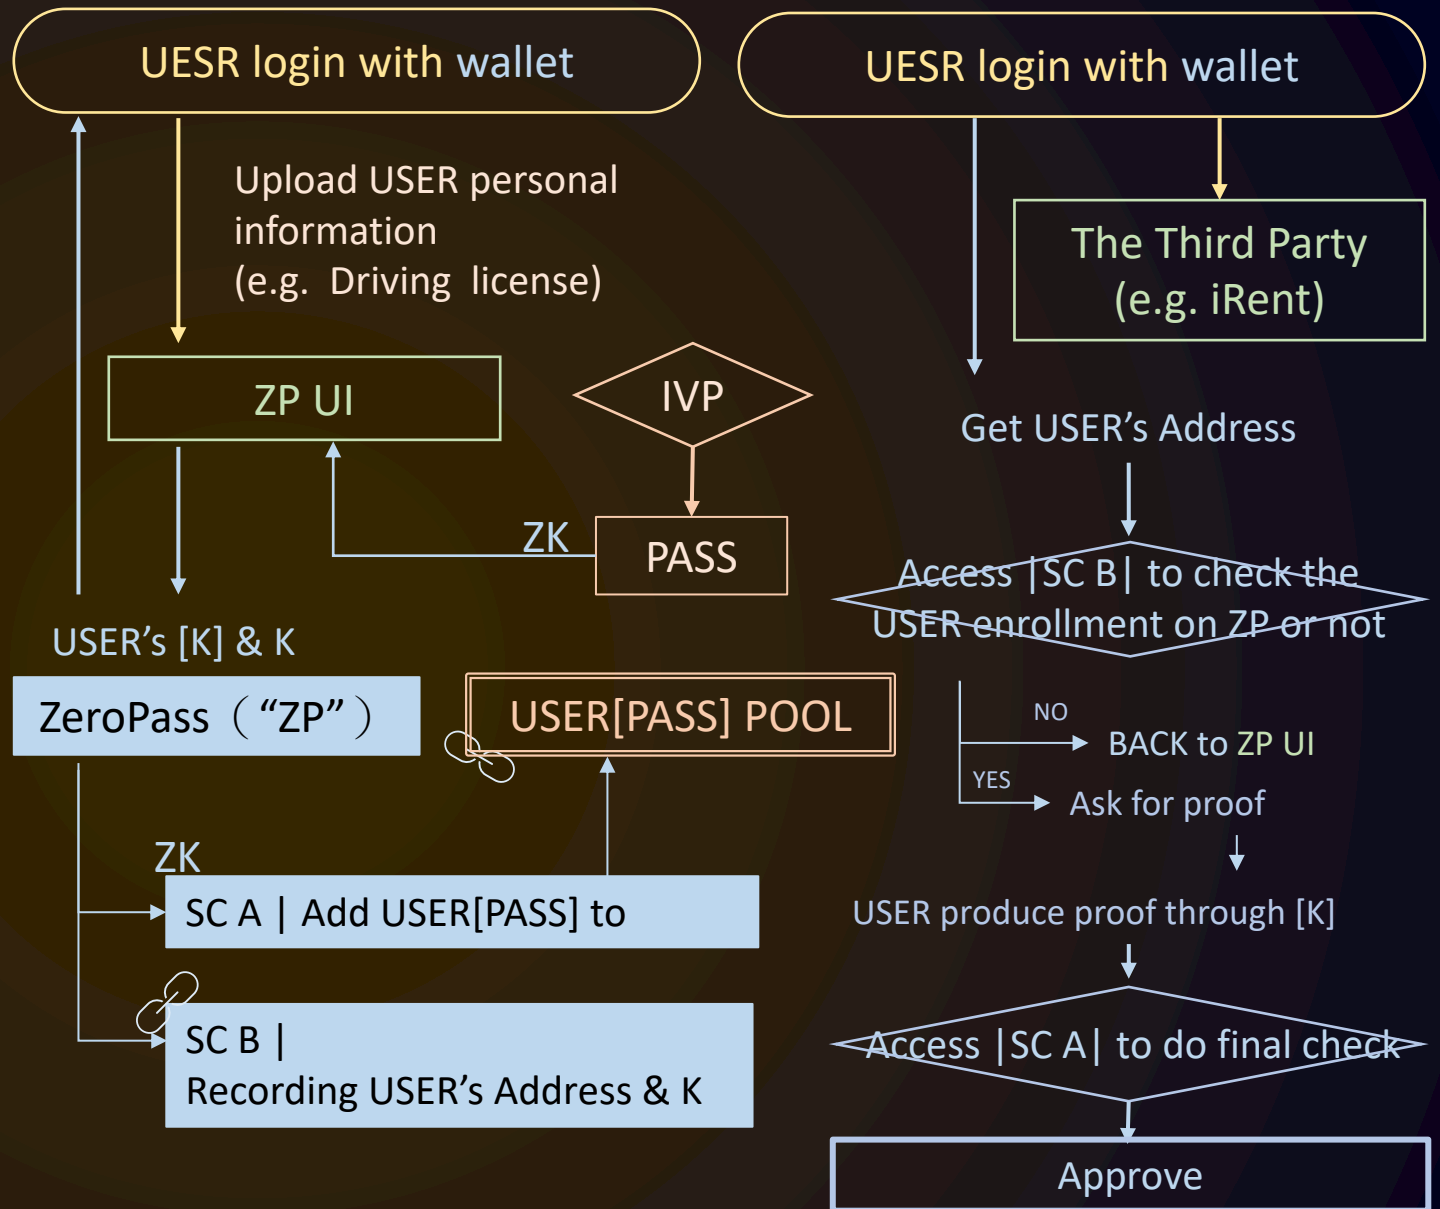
UESR login with wallet

Upload USER personal information
(e.g. Driving license)

ZP UI

IVP

ZK

PASS

USER's [K] & K

ZeroPass（“ZP”）

USER[PASS] POOL

ZK

SC A | Add USER[PASS] to

SC B |
Recording USER's Address & K

UESR login with wallet

The Third Party
(e.g. iRent)

Get USER's Address

Access |SC B| to check the USER enrollment on ZP or not

NO

BACK to ZP UI

YES

Ask for proof

USER produce proof through [K]

Access |SC A| to do final check

Approve